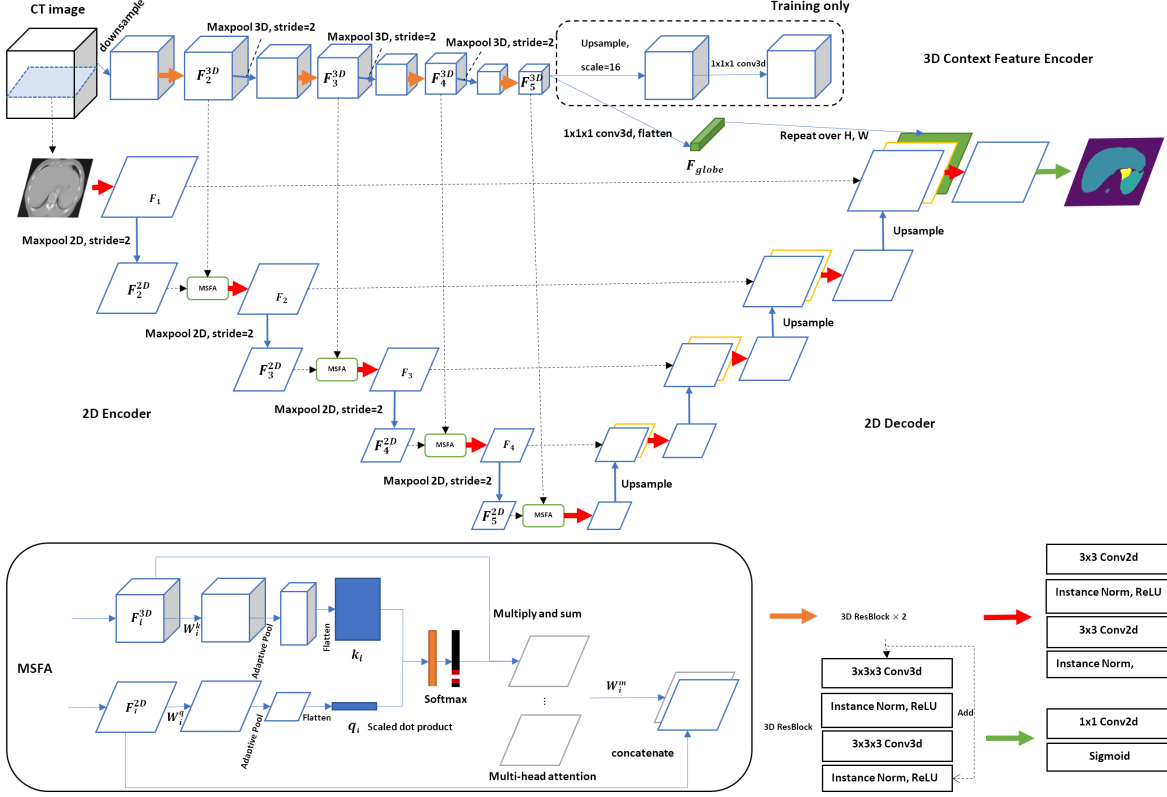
CT image

downsample

Maxpool 3D, stride=2

$F_2^{3D}$

Maxpool 3D, stride=2

$F_3^{3D}$

Maxpool 3D, stride=2

$F_4^{3D}$

$F_5^{3D}$

Training only

Upsample,

scale=16

1x1x1 conv3d

3D Context Feature Encoder

1x1x1 conv3d, flatten

$F_{globe}$

Repeat over H, W

$F_1$

Maxpool 2D, stride=2

$F_2^{2D}$

MSFA

$F_2$

Upsample

Maxpool 2D, stride=2

$F_3^{2D}$

MSFA

$F_3$

Upsample

2D Encoder

Maxpool 2D, stride=2

$F_4^{2D}$

MSFA

$F_4$

2D Decoder

Maxpool 2D, stride=2

Upsample

$F_5^{2D}$

MSFA

MSFA

$F_i^{3D}$

$W_i^k$

Adaptive Pool

Flatten

$k_i$

Multiply and sum

$F_i^{2D}$

$W_i^q$

Adaptive Pool

Flatten

$q_i$

Scaled dot product

Softmax

$W_i^m$

concatenate

Multi-head attention

3D ResBlock × 2

3x3x3 Conv3d

Instance Norm, ReLU

3D ResBlock

3x3x3 Conv3d

Instance Norm, ReLU

Add

3x3 Conv2d

Instance Norm, ReLU

3x3 Conv2d

Instance Norm,

1x1 Conv2d

Sigmoid